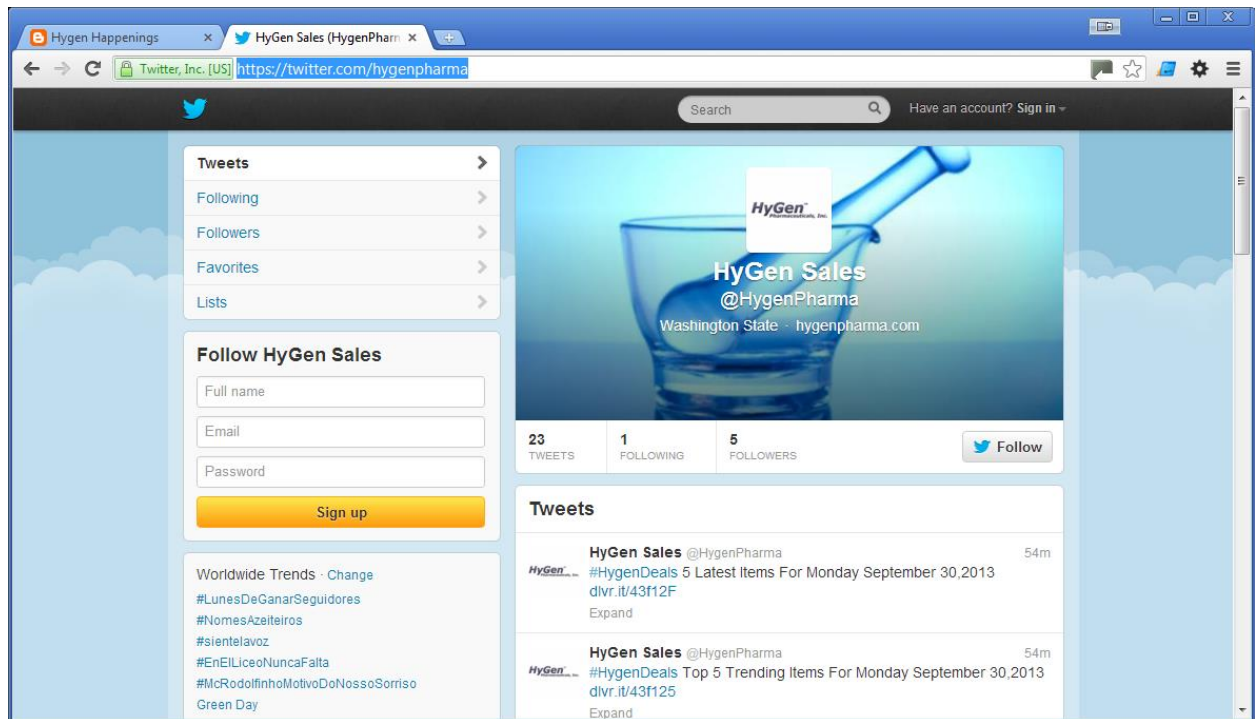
Hygen Happenings ×
HyGen Sales (HygenPharm ×

Twitter, Inc. [US] https://twitter.com/hygenpharma

Search
Have an account? Sign in

Tweets
Following
Followers
Favorites
Lists

Follow HyGen Sales
Full name
Email
Password
Sign up

Worldwide Trends · Change
#LunesDeGanarSeguidores
#NomesAzeiteiros
#sientelavoz
#EnElLiceoNuncaFalta
#McRodolfinhoMotivoDoNossoSorriso
Green Day

HyGen Pharmaceuticals, Inc.
HyGen Sales
@HygenPharma
Washington State · hygenpharma.com

23 TWEETS
1 FOLLOWING
5 FOLLOWERS
Follow

Tweets

HyGen Sales @HygenPharma 54m
#HygenDeals 5 Latest Items For Monday September 30,2013 dlvr.it/43f12F
Expand

HyGen Sales @HygenPharma 54m
#HygenDeals Top 5 Trending Items For Monday September 30,2013 dlvr.it/43f125
Expand